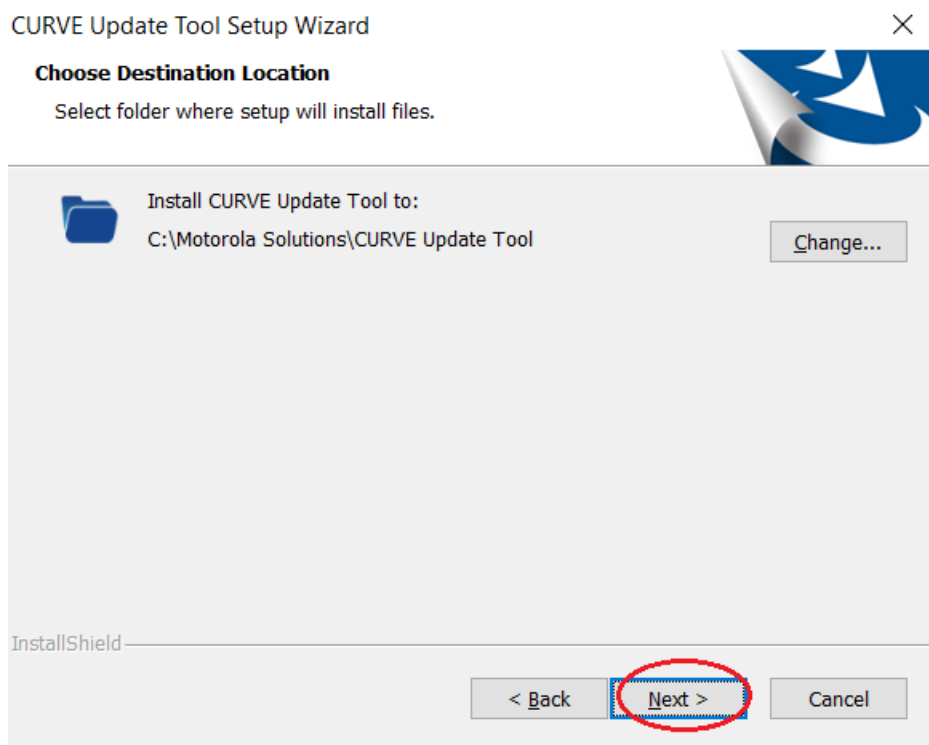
CURVE Update Tool Setup Wizard

×

Choose Destination Location

Select folder where setup will install files.

Install CURVE Update Tool to:

C:\Motorola Solutions\CURVE Update Tool

Change...

InstallShield

< Back

Next >

Cancel